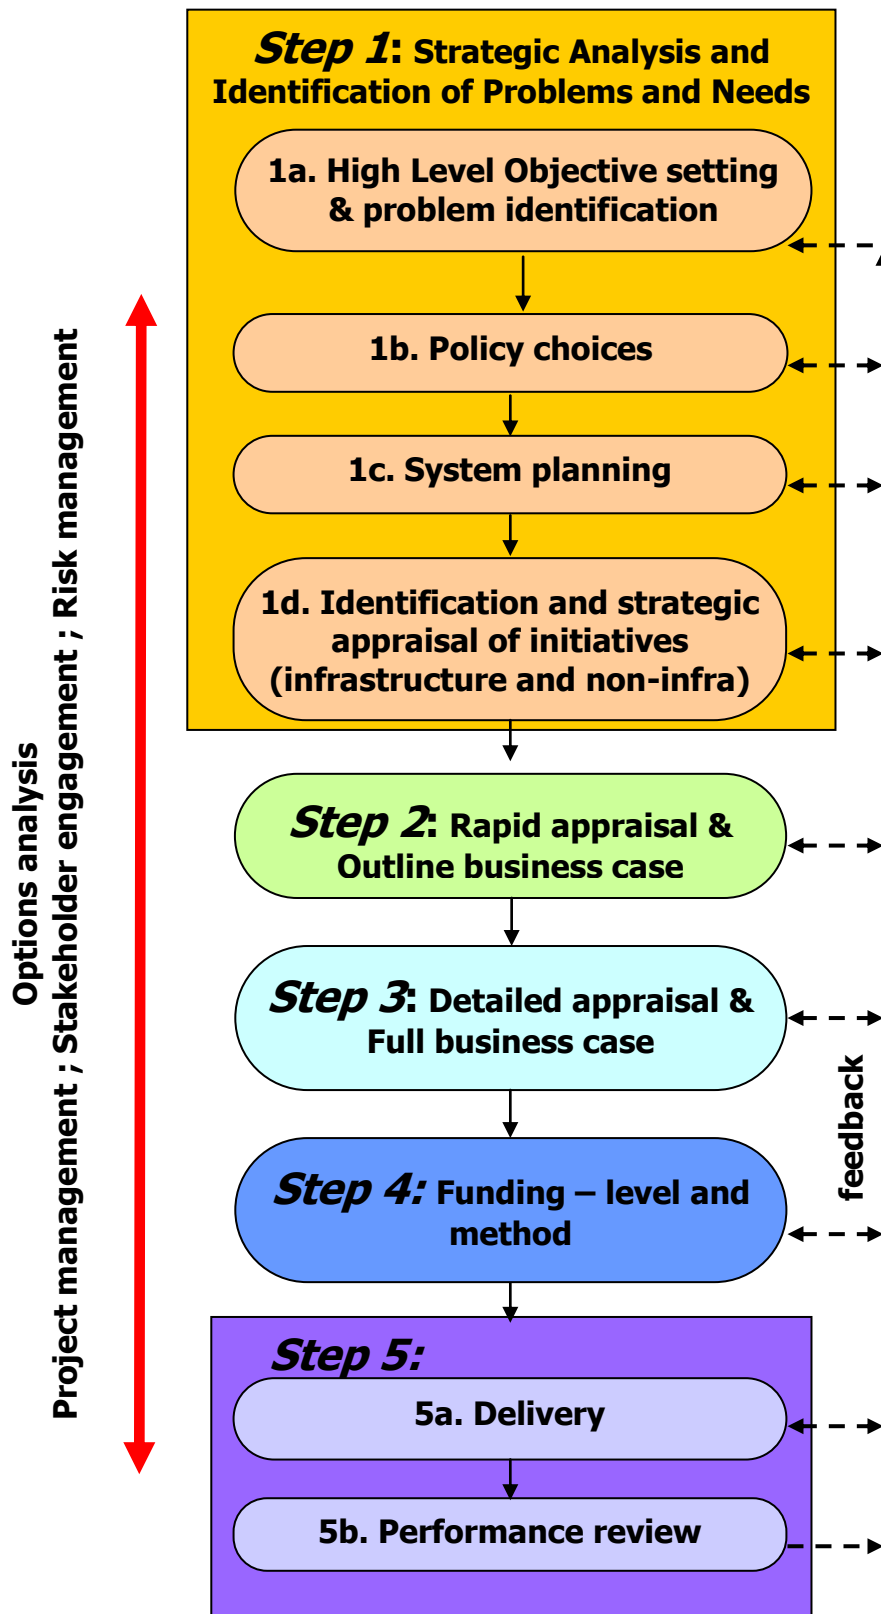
Step 1: Strategic Analysis and Identification of Problems and Needs

1a. High Level Objective setting & problem identification

1b. Policy choices

1c. System planning

1d. Identification and strategic appraisal of initiatives (infrastructure and non-infra)

Step 2: Rapid appraisal & Outline business case

Step 3: Detailed appraisal & Full business case

Step 4: Funding – level and method

Step 5:

5a. Delivery

5b. Performance review

Options analysis
Project management ; Stakeholder engagement ; Risk management

feedback